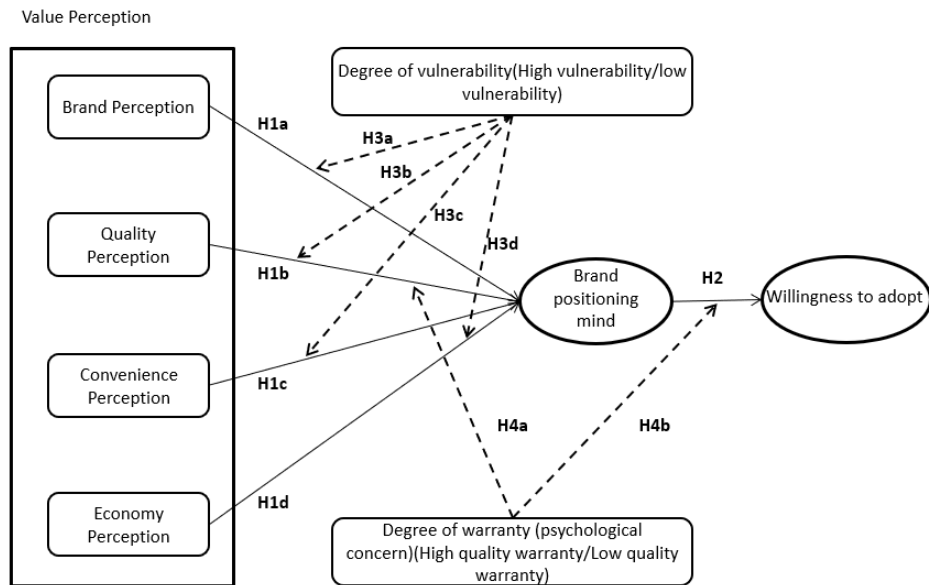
Value Perception

Brand Perception

Quality Perception

Convenience Perception

Economy Perception

Degree of vulnerability(High vulnerability/low vulnerability)

H1a

H3a

H3b

H3c

H3d

H1b

Brand positioning mind

H2

Willingness to adopt

H1c

H4a

H4b

H1d

Degree of warranty (psychological concern)(High quality warranty/Low quality warranty)